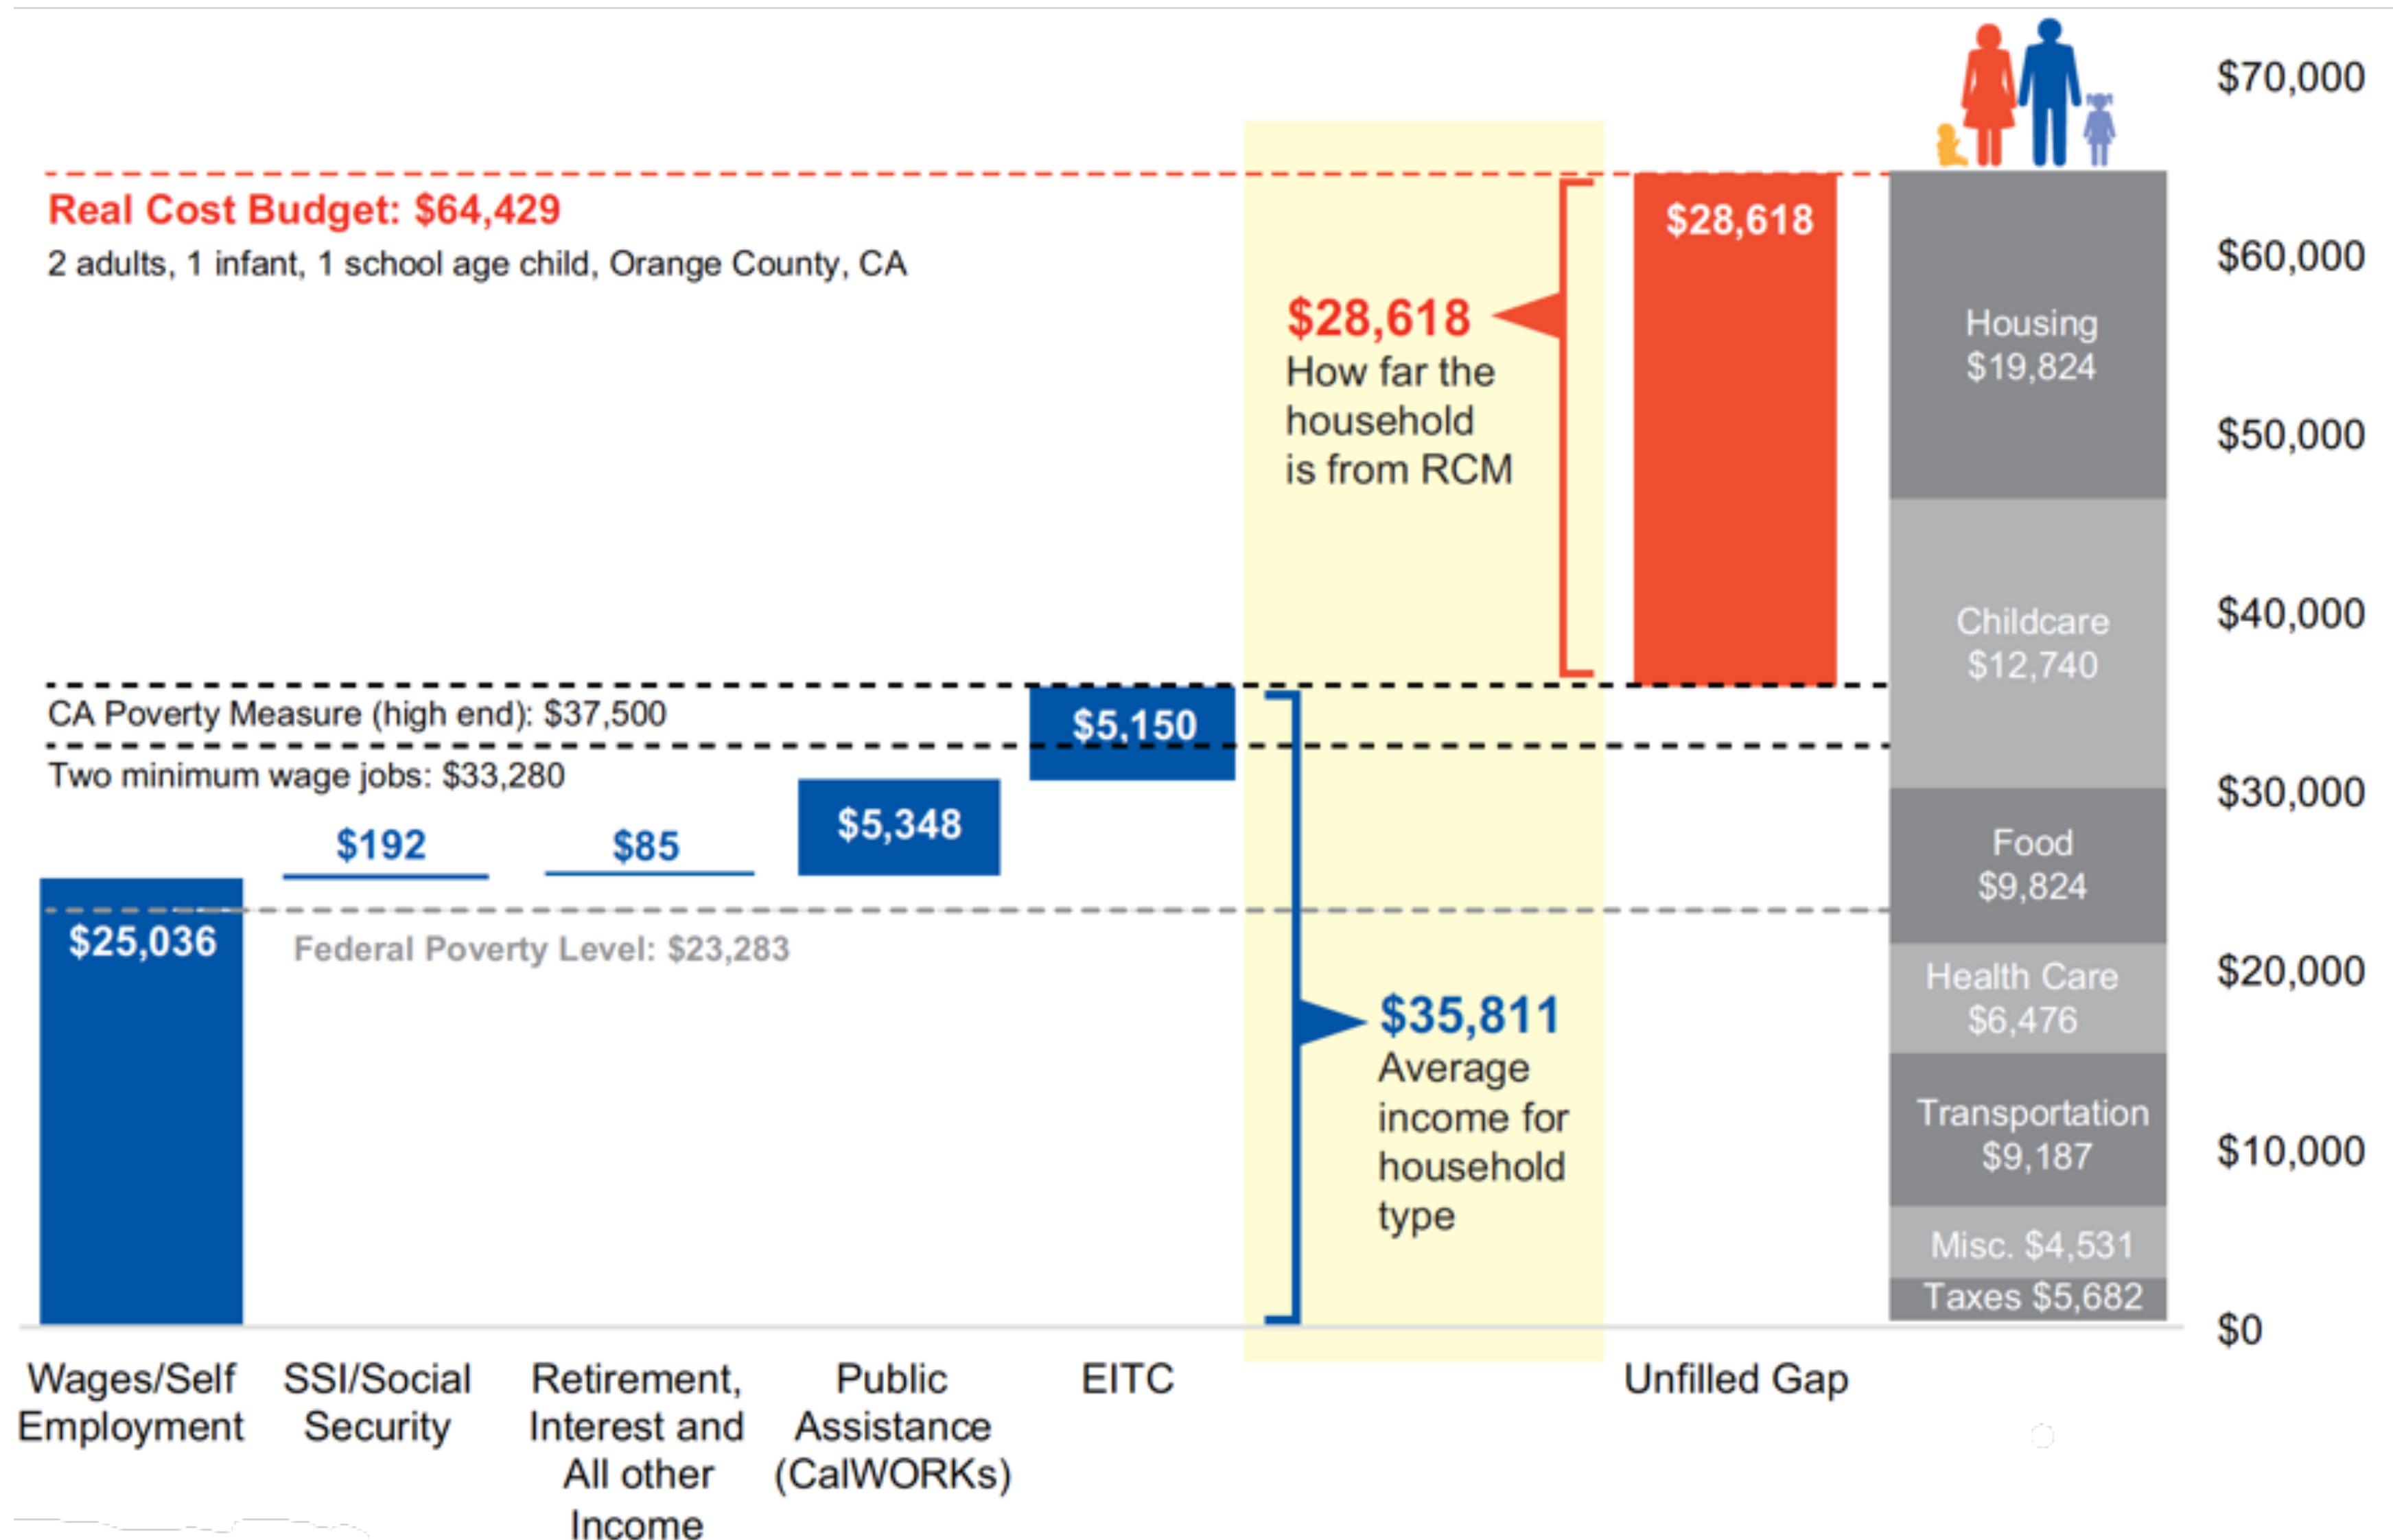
Real Cost Budget: $64,429
2 adults, 1 infant, 1 school age child, Orange County, CA

$28,618
How far the household is from RCM

$28,618

Housing $19,824

Childcare $12,740

Food $9,824

Health Care $6,476

Transportation $9,187

Misc. $4,531

Taxes $5,682

$70,000
$60,000
$50,000
$40,000
$30,000
$20,000
$10,000
$0

CA Poverty Measure (high end): $37,500
Two minimum wage jobs: $33,280
Federal Poverty Level: $23,283

$25,036
$192
$85
$5,348
$5,150

$35,811
Average income for household type

Wages/Self Employment
SSI/Social Security
Retirement, Interest and All other Income
Public Assistance (CalWORKs)
EITC
Unfilled Gap